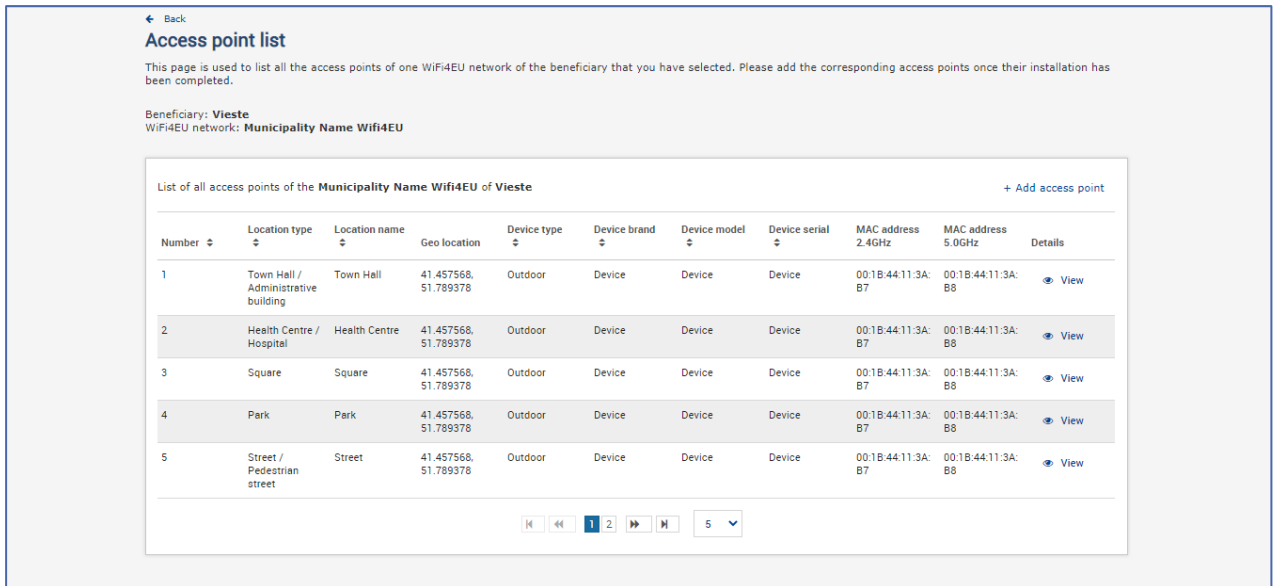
← Back

Access point list

This page is used to list all the access points of one WiFi4EU network of the beneficiary that you have selected. Please add the corresponding access points once their installation has been completed.

Beneficiary: **Vieste**
WiFi4EU network: **Municipality Name Wifi4EU**

List of all access points of the **Municipality Name Wifi4EU** of **Vieste**

+ Add access point

| Number | Location type | Location name | Geo location | Device type | Device brand | Device model | Device serial | MAC address 2.4GHz | MAC address 5.0GHz | Details |
|---|---|---|---|---|---|---|---|---|---|---|
| 1 | Town Hall / Administrative building | Town Hall | 41.457568, 51.789378 | Outdoor | Device | Device | Device | 00:1B:44:11:3A:B7 | 00:1B:44:11:3A:B8 | View |
| 2 | Health Centre / Hospital | Health Centre | 41.457568, 51.789378 | Outdoor | Device | Device | Device | 00:1B:44:11:3A:B7 | 00:1B:44:11:3A:B8 | View |
| 3 | Square | Square | 41.457568, 51.789378 | Outdoor | Device | Device | Device | 00:1B:44:11:3A:B7 | 00:1B:44:11:3A:B8 | View |
| 4 | Park | Park | 41.457568, 51.789378 | Outdoor | Device | Device | Device | 00:1B:44:11:3A:B7 | 00:1B:44:11:3A:B8 | View |
| 5 | Street / Pedestrian street | Street | 41.457568, 51.789378 | Outdoor | Device | Device | Device | 00:1B:44:11:3A:B7 | 00:1B:44:11:3A:B8 | View |

1 2

5